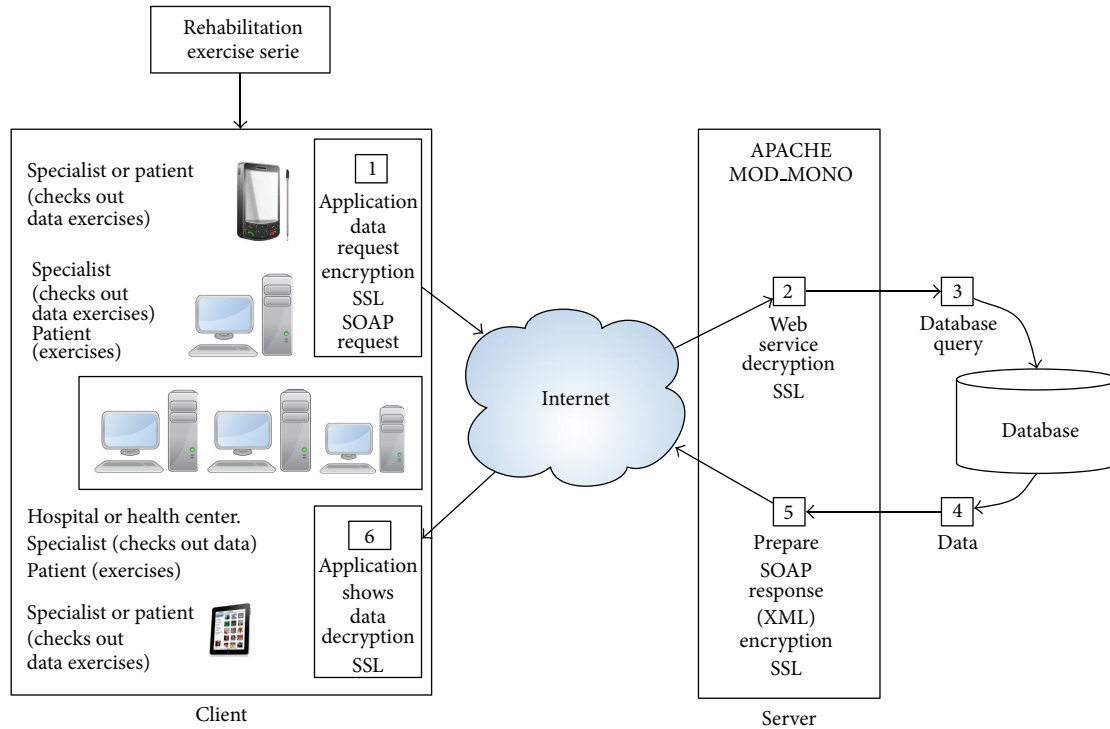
Rehabilitation exercise serie

Specialist or patient (checks out data exercises)

Specialist (checks out data exercises) Patient (exercises)

1
Application data request encryption SSL SOAP request

Hospital or health center. Specialist (checks out data) Patient (exercises)

Specialist or patient (checks out data exercises)

6
Application shows data decryption SSL

Client

Internet

APACHE MOD_MONO

2
Web service decryption SSL

3
Database query

Database

4
Data

5
Prepare SOAP response (XML) encryption SSL

Server